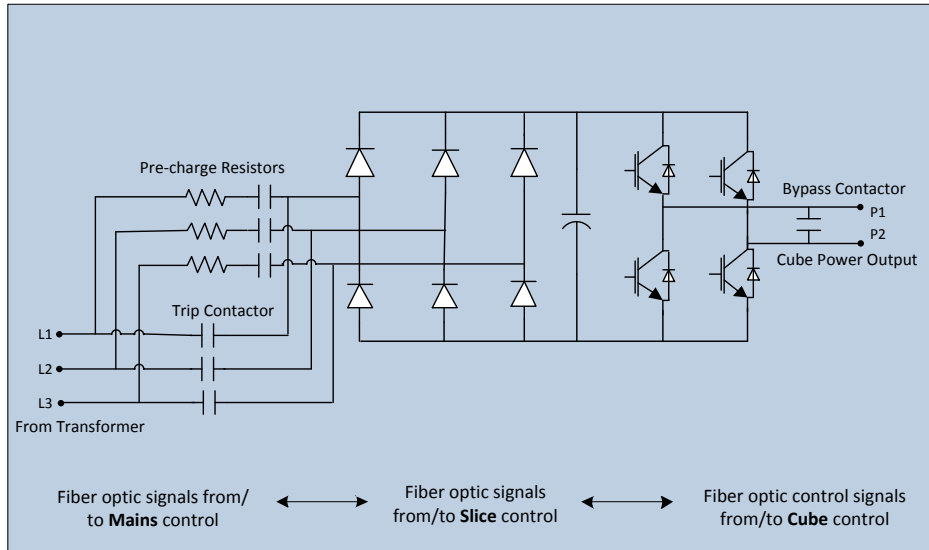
Pre-charge Resistors

Bypass Contactor

P1

P2

Cube Power Output

Trip Contactor

L1

L2

L3

From Transformer

Fiber optic signals from/ to **Mains** control

Fiber optic signals from/to **Slice** control

Fiber optic control signals from/to **Cube** control